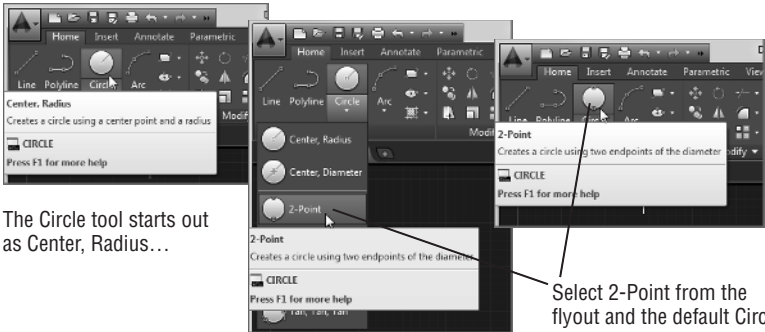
Home Insert Annotate Parametric

Line Polyline Circle Arc

Center, Radius

Creates a circle using a center point and a radius

CIRCLE

Press F1 for more help

Modif

The Circle tool starts out as Center, Radius…

Home Insert Annotate Parametric

Line Polyline Circle Arc

Center, Radius

Center, Diameter

2-Point

2-Point

Creates a circle using two endpoints of the diamete

CIRCLE

Press F1 for more help

Tan, Tan, Tan

Modi

Home Insert Annotate Parametric View

Line Polyline Circle

2-Point

Creates a circle using two endpoints of the diameter

CIRCLE

Press F1 for more help

odify

Select 2-Point from the flyout and the default Circ